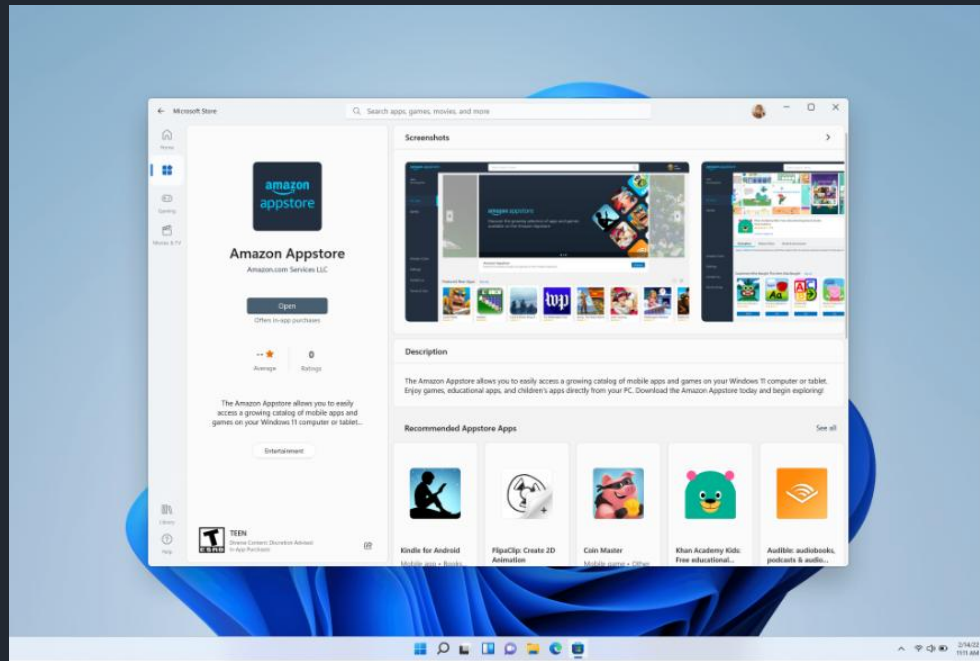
Microsoft Store

Search apps, games, movies, and more

Home

Gaming

Movies & TV

Library

Help

amazon appstore

Amazon Appstore

Amazon.com Services LLC

Open

Offers in-app purchases

-- ★
Average

0
Ratings

The Amazon Appstore allows you to easily access a growing catalog of mobile apps and games on your Windows 11 computer or tablet...

Entertainment

TEEN

Diverse Content: Discretion Advised
In-App Purchases

Screenshots

Description

The Amazon Appstore allows you to easily access a growing catalog of mobile apps and games on your Windows 11 computer or tablet. Enjoy games, educational apps, and children's apps directly from your PC. Download the Amazon Appstore today and begin exploring!

Recommended Appstore Apps

See all

Kindle for Android
Mobile app • Books

FlipaClip: Create 2D Animation

Coin Master
Mobile game • Other

Khan Academy Kids: Free educational...

Audible: audiobooks, podcasts & audio...